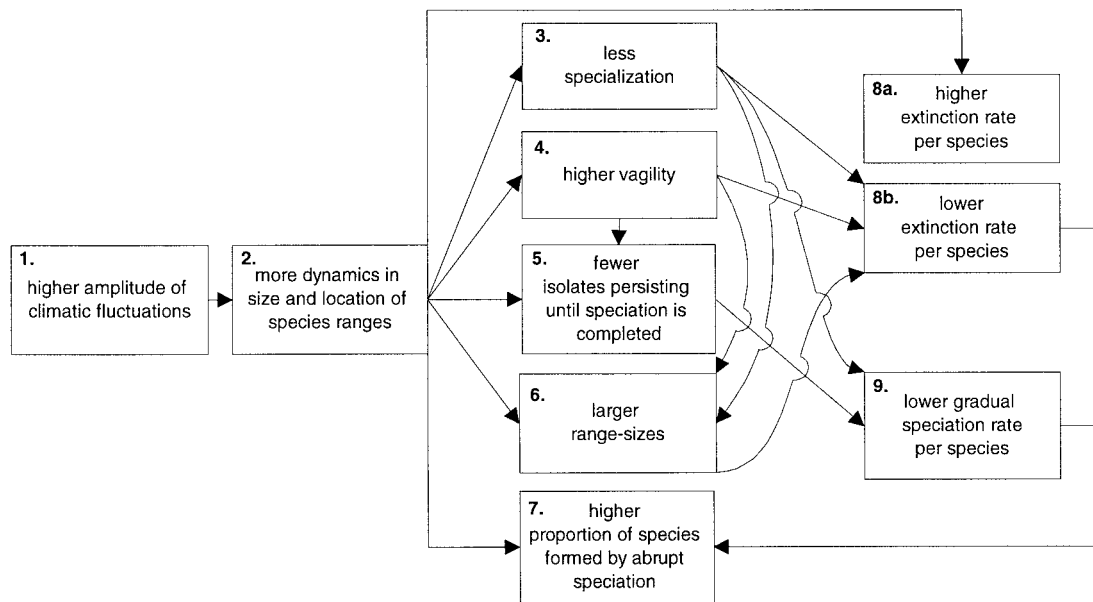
1.
higher amplitude of climatic fluctuations

2.
more dynamics in size and location of species ranges

3.
less specialization

4.
higher vagility

5.
fewer isolates persisting until speciation is completed

6.
larger range-sizes

7.
higher proportion of species formed by abrupt speciation

8a.
higher extinction rate per species

8b.
lower extinction rate per species

9.
lower gradual speciation rate per species